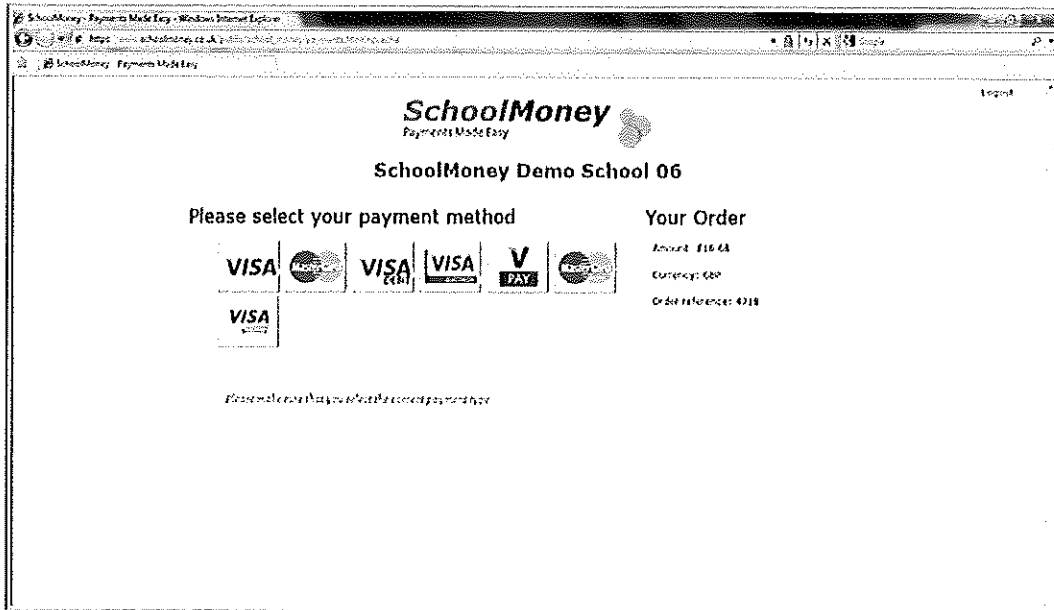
SchoolMoney - Payments Made Easy - Windows Internet Explorer

https://www.schoolmoney.co.uk/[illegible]

SchoolMoney - Payments Made Easy

Logout

SchoolMoney
Payments Made Easy

SchoolMoney Demo School 06

Please select your payment method

VISA VISA VISA V PAY

VISA

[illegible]

Your Order

Amount: £16.65

Currency: GBP

Order reference: 4218